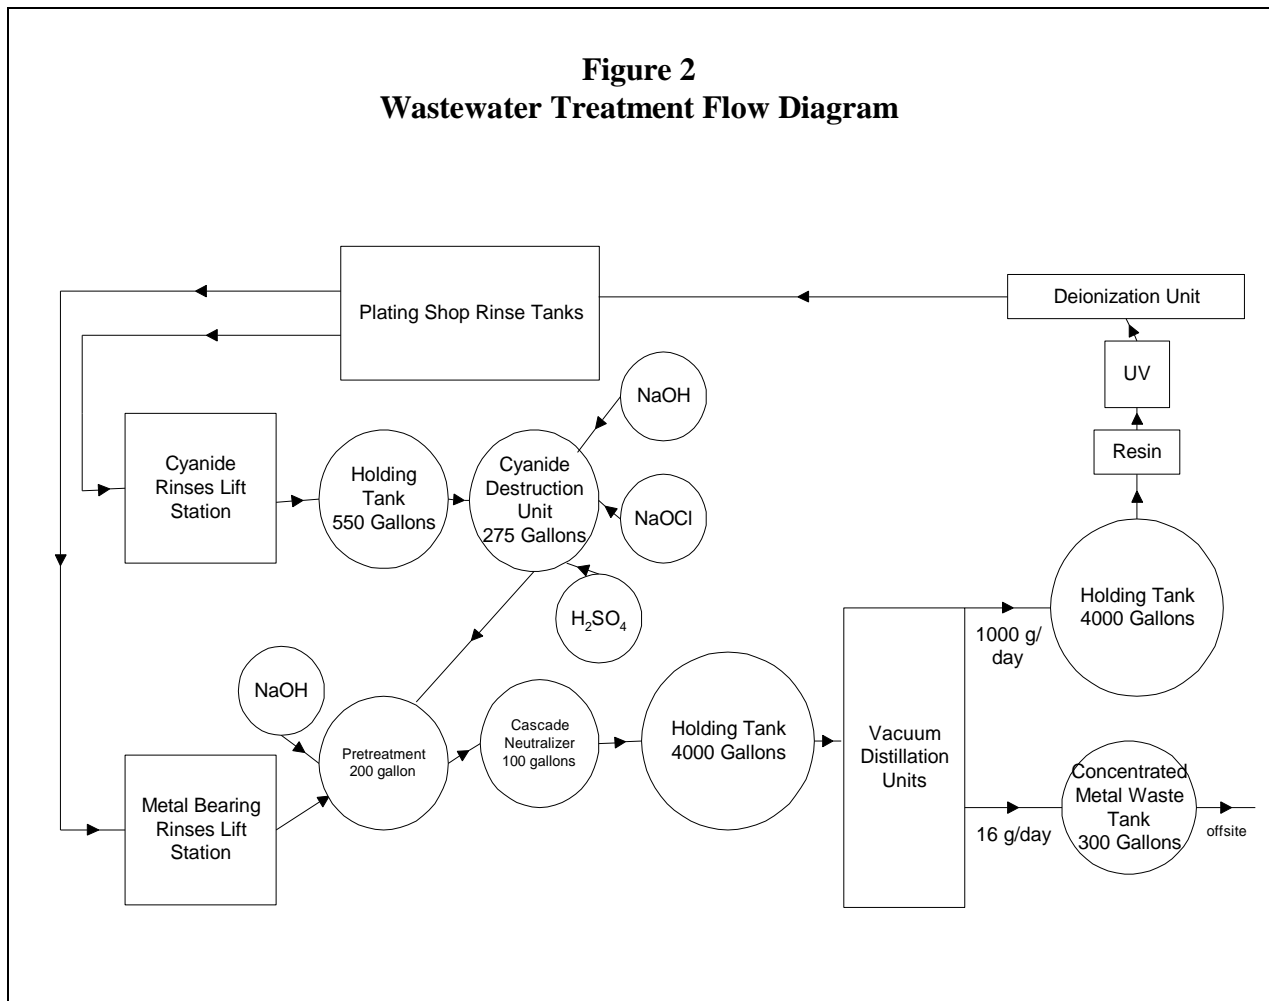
**Figure 2**
**Wastewater Treatment Flow Diagram**

Plating Shop Rinse Tanks

Deionization Unit

UV

Resin

NaOH

Cyanide Rinses Lift Station

Holding Tank 550 Gallons

Cyanide Destruction Unit 275 Gallons

NaOCl

$H_2SO_4$

Holding Tank 4000 Gallons

1000 g/ day

NaOH

Pretreatment 200 gallon

Cascade Neutralizer 100 gallons

Holding Tank 4000 Gallons

Vacuum Distillation Units

Metal Bearing Rinses Lift Station

16 g/day

Concentrated Metal Waste Tank 300 Gallons

offsite